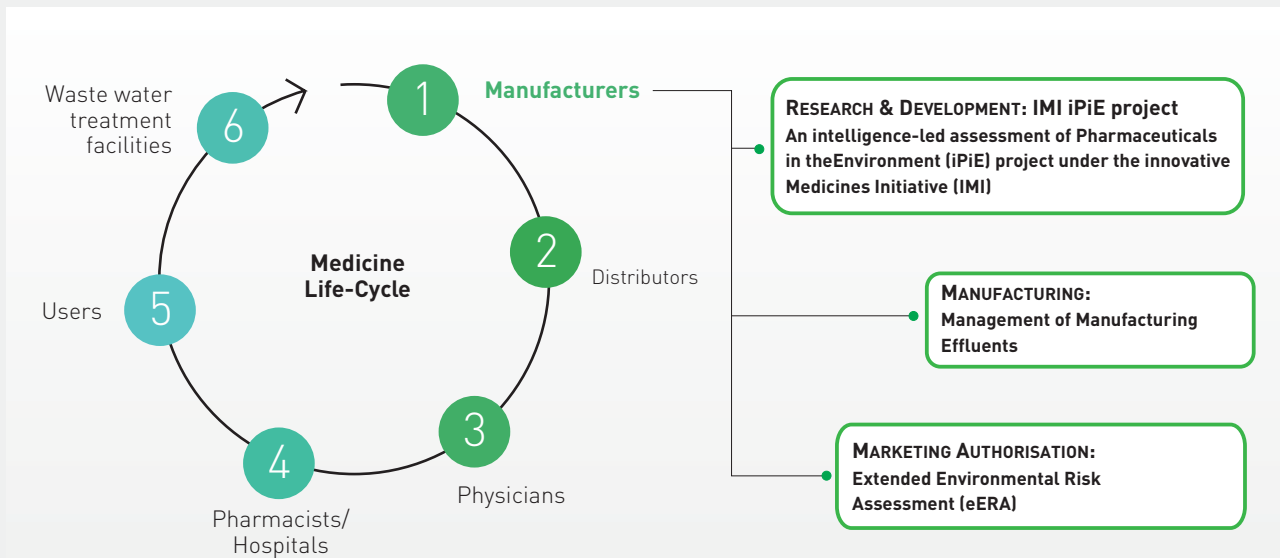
Waste water treatment facilities

6

1

Manufacturers

Medicine Life-Cycle

2

Distributors

5

Users

4

Pharmacists/ Hospitals

3

Physicians

RESEARCH & DEVELOPMENT: IMI iPiE project
An intelligence-led assessment of Pharmaceuticals in theEnvironment (iPiE) project under the innovative Medicines Initiative (IMI)

MANUFACTURING:
Management of Manufacturing Effluents

MARKETING AUTHORISATION:
Extended Environmental Risk Assessment (eERA)